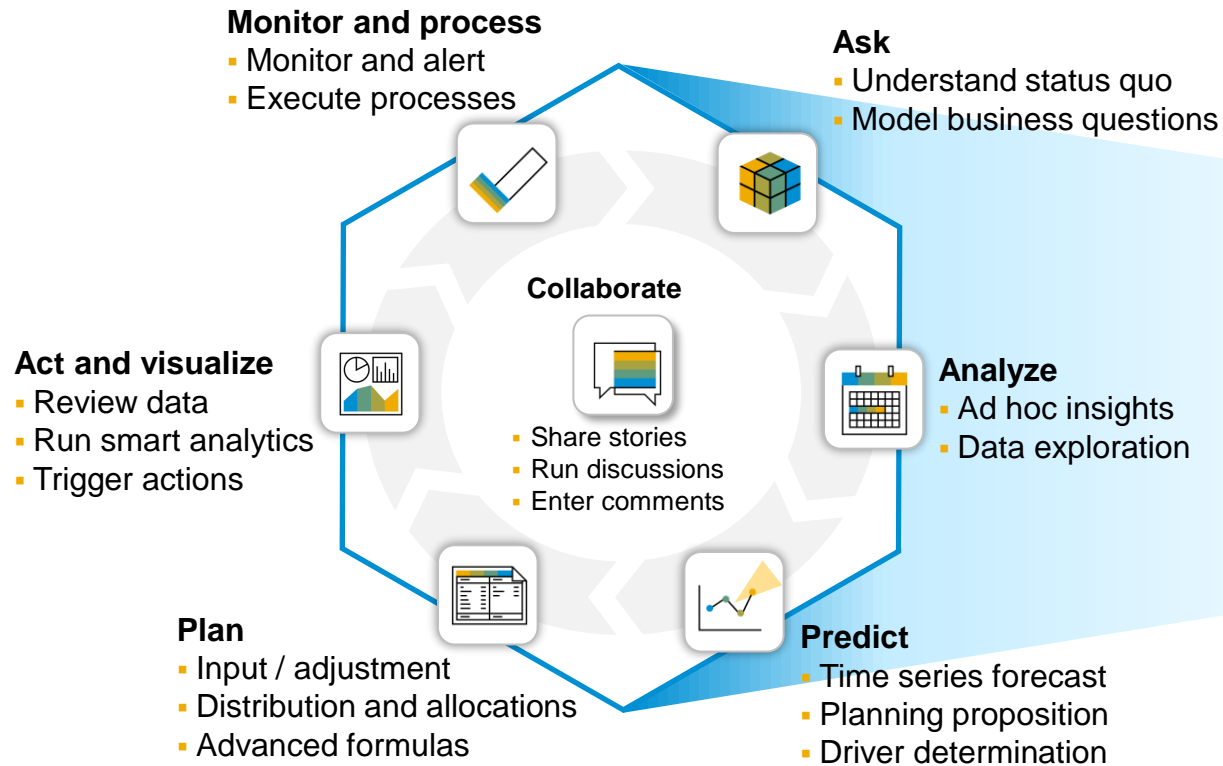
Monitor and process
- Monitor and alert
- Execute processes

Ask
- Understand status quo
- Model business questions

Collaborate
- Share stories
- Run discussions
- Enter comments

Act and visualize
- Review data
- Run smart analytics
- Trigger actions

Analyze
- Ad hoc insights
- Data exploration

Plan
- Input / adjustment
- Distribution and allocations
- Advanced formulas

Predict
- Time series forecast
- Planning proposition
- Driver determination